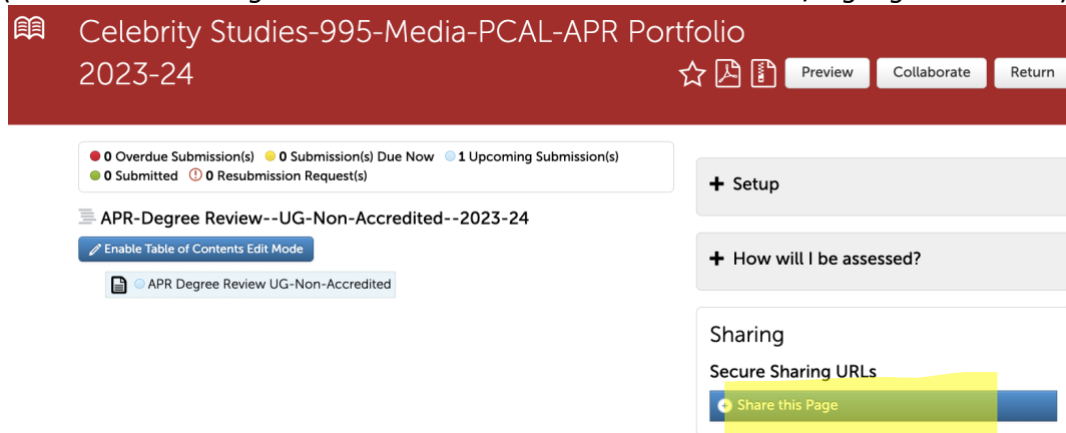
Celebrity Studies-995-Media-PCAL-APR Portfolio 2023-24

Preview Collaborate Return

0 Overdue Submission(s) 0 Submission(s) Due Now 1 Upcoming Submission(s)
0 Submitted 0 Resubmission Request(s)

APR-Degree Review--UG-Non-Accredited--2023-24

Enable Table of Contents Edit Mode

APR Degree Review UG-Non-Accredited

+ Setup

+ How will I be assessed?

Sharing

Secure Sharing URLs

Share this Page